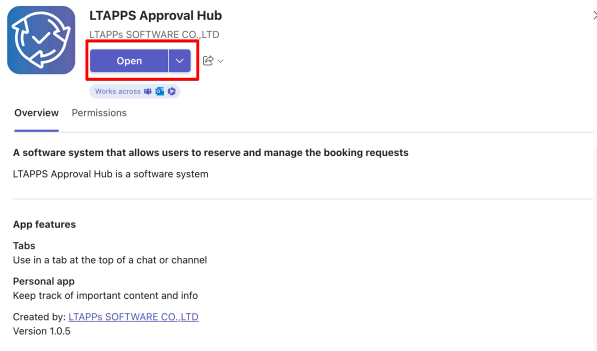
LTAPPS Approval Hub
LTAPPs SOFTWARE CO.,LTD
Open
Works across

Overview Permissions

A software system that allows users to reserve and manage the booking requests
LTAPPS Approval Hub is a software system

App features
Tabs
Use in a tab at the top of a chat or channel
Personal app
Keep track of important content and info
Created by: LTAPPs SOFTWARE CO.,LTD
Version 1.0.5